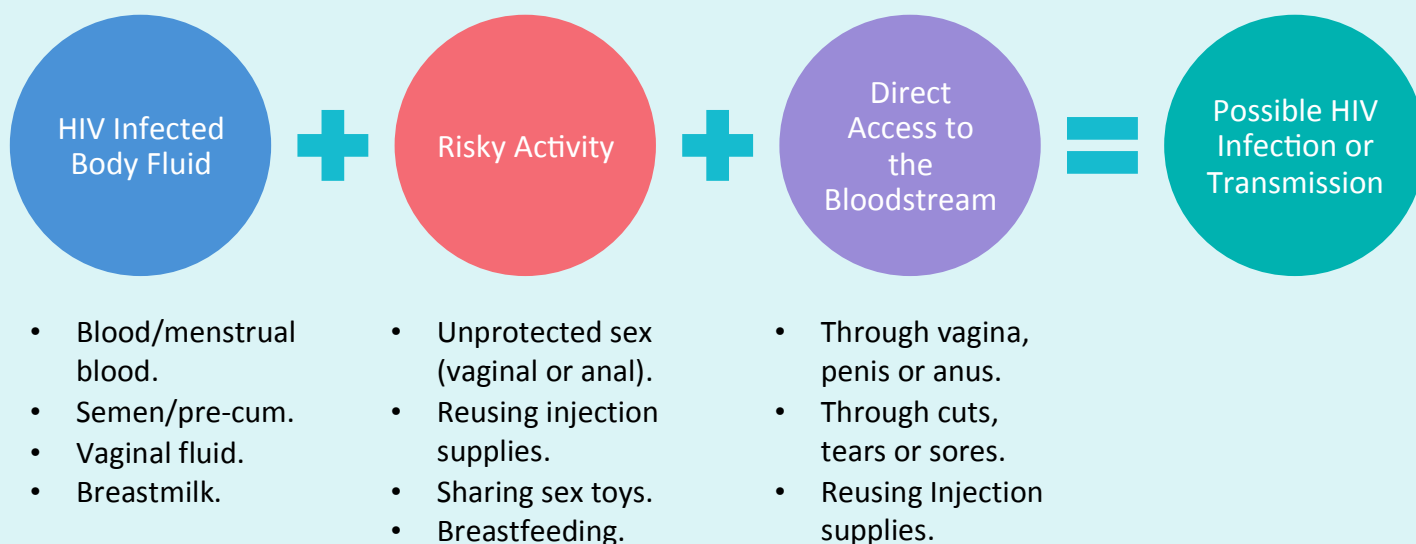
HIV Infected Body Fluid

Risky Activity

Direct Access to the Bloodstream

Possible HIV Infection or Transmission

- Blood/menstrual blood.
- Semen/pre-cum.
- Vaginal fluid.
- Breastmilk.

- Unprotected sex (vaginal or anal).
- Reusing injection supplies.
- Sharing sex toys.
- Breastfeeding.

- Through vagina, penis or anus.
- Through cuts, tears or sores.
- Reusing Injection supplies.